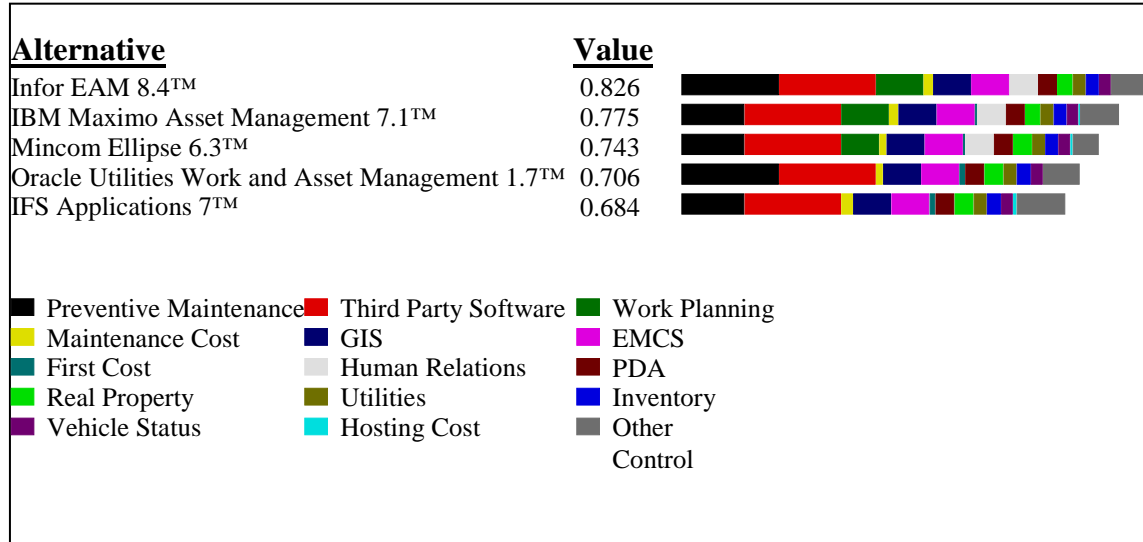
| Alternative | Value |
|---|---|
| Infor EAM 8.4™ | 0.826 |
| IBM Maximo Asset Management 7.1™ | 0.775 |
| Mincom Ellipse 6.3™ | 0.743 |
| Oracle Utilities Work and Asset Management 1.7™ | 0.706 |
| IFS Applications 7™ | 0.684 |

Preventive Maintenance
Third Party Software
Work Planning
Maintenance Cost
GIS
EMCS
First Cost
Human Relations
PDA
Real Property
Utilities
Inventory
Vehicle Status
Hosting Cost
Other Control